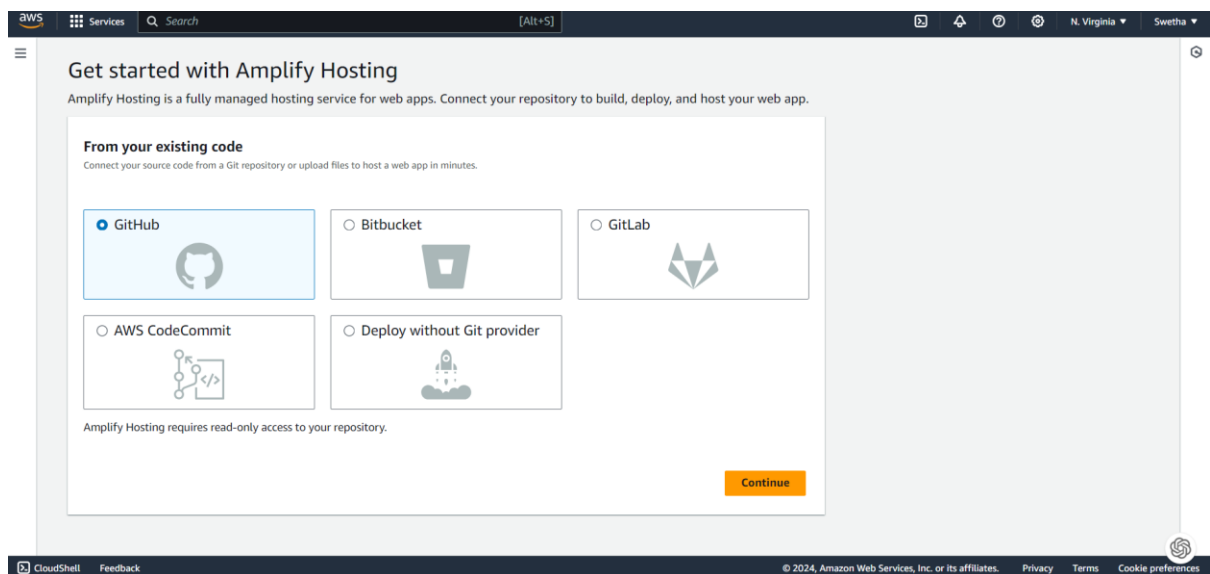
aws Services Search [Alt+S] N. Virginia ▼ Swetha ▼

Get started with Amplify Hosting

Amplify Hosting is a fully managed hosting service for web apps. Connect your repository to build, deploy, and host your web app.

From your existing code

Connect your source code from a Git repository or upload files to host a web app in minutes.

GitHub

Bitbucket

GitLab

AWS CodeCommit

Deploy without Git provider

Amplify Hosting requires read-only access to your repository.

Continue

CloudShell Feedback © 2024, Amazon Web Services, Inc. or its affiliates. Privacy Terms Cookie preferences